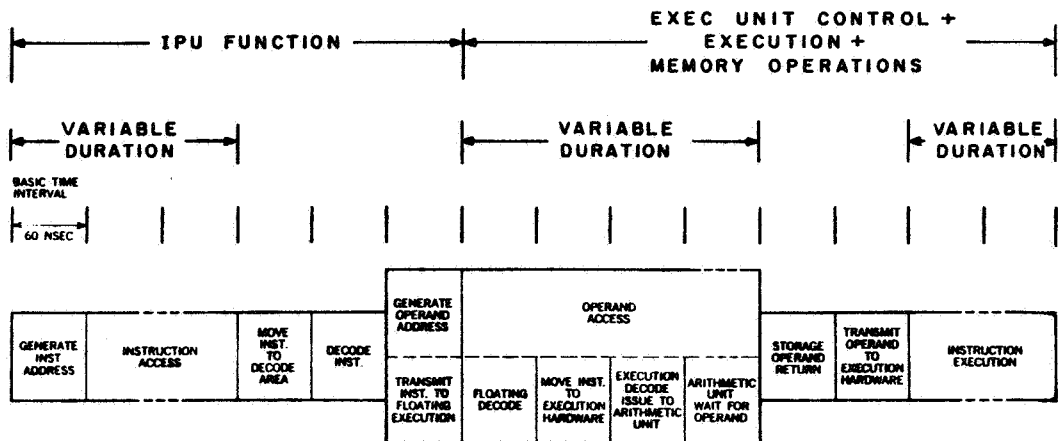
IPU FUNCTION

EXEC UNIT CONTROL + EXECUTION + MEMORY OPERATIONS

VARIABLE DURATION

VARIABLE DURATION

VARIABLE DURATION

BASIC TIME INTERVAL

60 NSEC

GENERATE INST ADDRESS

INSTRUCTION ACCESS

MOVE INST. TO DECODE AREA

DECODE INST.

GENERATE OPERAND ADDRESS

OPERAND ACCESS

TRANSMIT INST. TO FLOATING EXECUTION

FLOATING DECODE

MOVE INST. TO EXECUTION HARDWARE

EXECUTION DECODE ISSUE TO ARITHMETIC UNIT

ARITHMETIC UNIT WAIT FOR OPERAND

STORAGE OPERAND RETURN

TRANSMIT OPERAND TO EXECUTION HARDWARE

INSTRUCTION EXECUTION